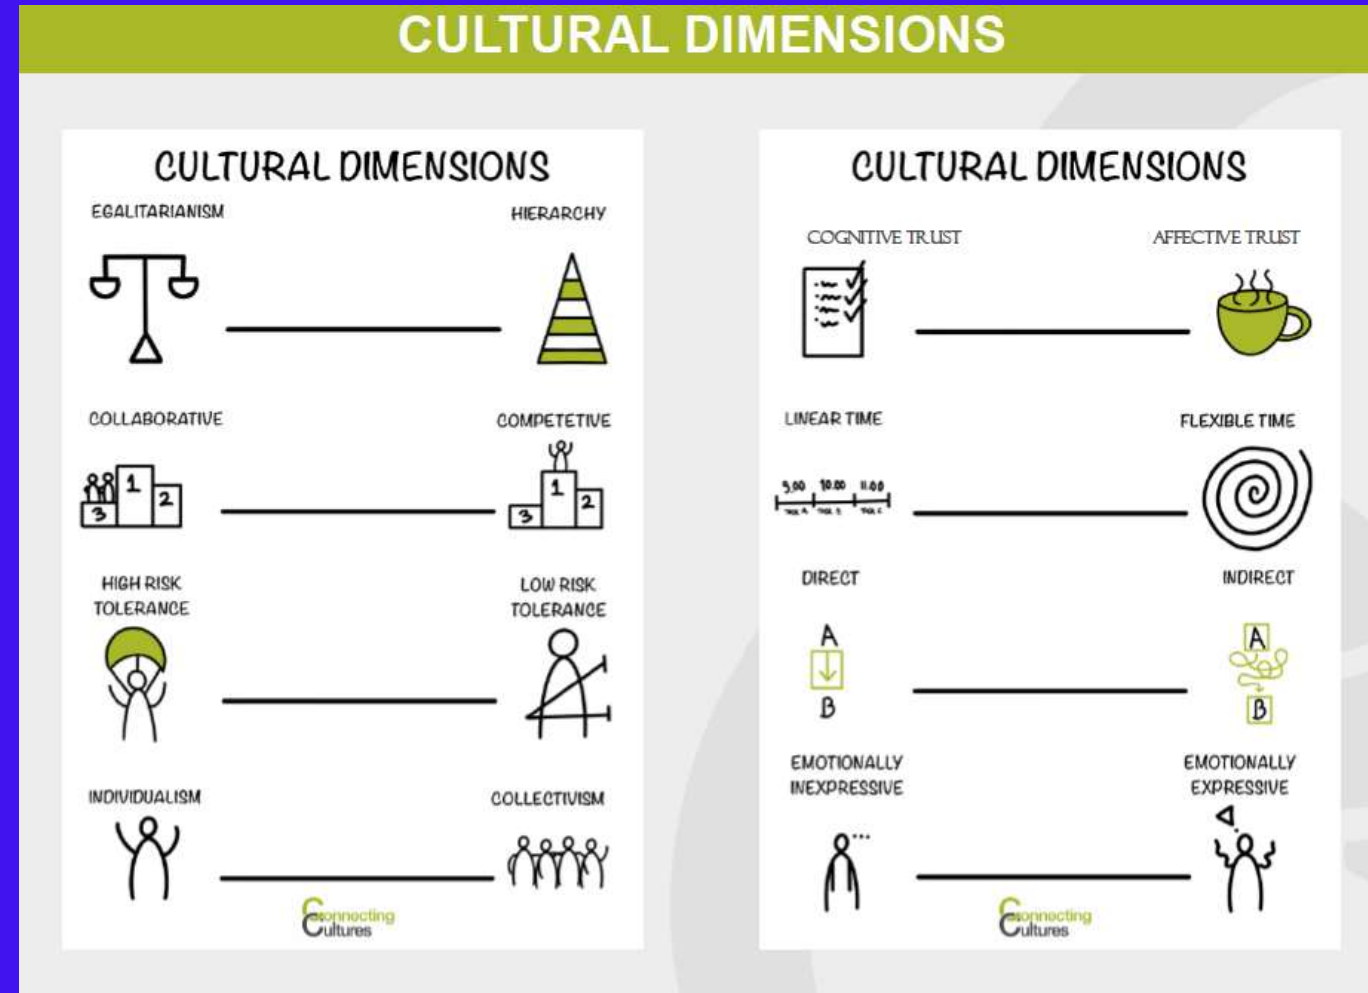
CULTURAL DIMENSIONS

CULTURAL DIMENSIONS

EGALITARIANISM

HIERARCHY

COLLABORATIVE

1 2 3

COMPETETIVE

1 2 3

HIGH RISK TOLERANCE

LOW RISK TOLERANCE

INDIVIDUALISM

COLLECTIVISM

Connecting Cultures

CULTURAL DIMENSIONS

COGNITIVE TRUST

AFFECTIVE TRUST

LINEAR TIME

9.00 10.00 11.00

FLEXIBLE TIME

DIRECT

A

B

INDIRECT

A

B

EMOTIONALLY INEXPRESSIVE

EMOTIONALLY EXPRESSIVE

Connecting Cultures